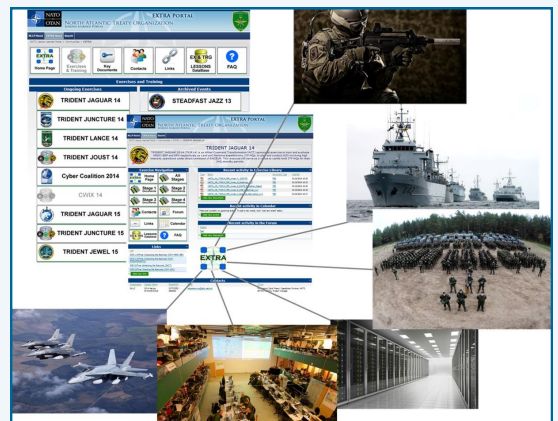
NATO OTAN NORTH ATLANTIC TREATY ORGANIZATION

EXTRA PORTAL

Home Page
Exercises & Training
Key Documents
Contacts
Links
EX & TRG LESSONS Database
FAQ

Exercises and Training

Ongoing Exercises

TRIDENT JAGUAR 14
TRIDENT JUNCTURE 14
TRIDENT LANCE 14
TRIDENT JOUST 14
Cyber Coalition 2014
CWIX 14
TRIDENT JAGUAR 15
TRIDENT JUNCTURE 15
TRIDENT JEWEL 15

Archived Events

STEADFAST JAZZ 13

NATO OTAN NORTH ATLANTIC TREATY ORGANIZATION

EXTRA PORTAL

TRIDENT JAGUAR 14

Exercise Navigation

Home Page
Stages
Stage 1
Stage 2
Stage 3
Stage 4
Contacts
Forum
Links
Calendar
Lessons
FAQ

Recent activity in Exercise Library

Recent activity in Calendar

Recent activity in the Forum

EXTRA

Links

Contacts